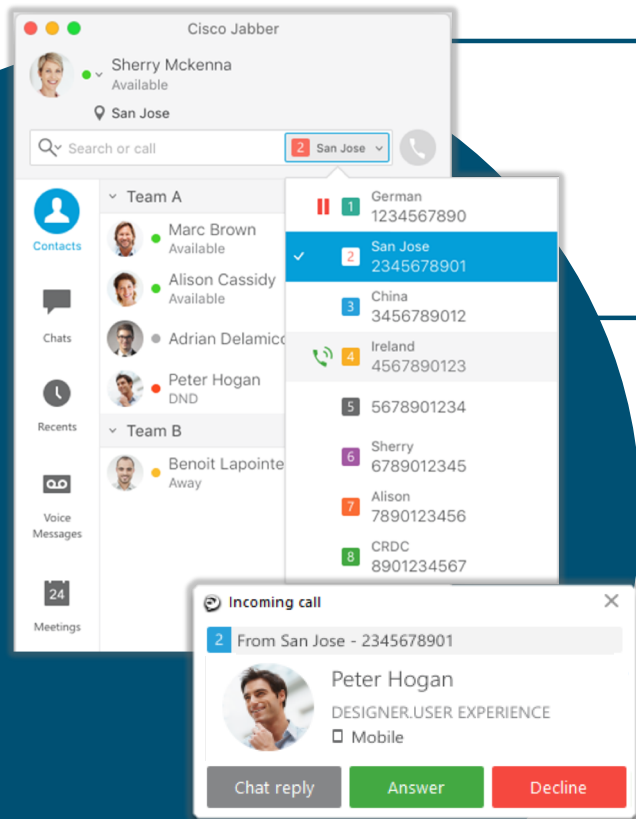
Cisco Jabber

Sherry Mckenna
Available

San Jose

Search or call

2 San Jose

Contacts

Chats

Recents

Voice Messages

24
Meetings

Team A

Marc Brown
Available

Alison Cassidy
Available

Adrian Delamico

Peter Hogan
DND

Team B

Benoit Lapointe
Away

1 German
1234567890

2 San Jose
2345678901

3 China
3456789012

4 Ireland
4567890123

5 5678901234

6 Sherry
6789012345

7 Alison
7890123456

8 CRDC
8901234567

Incoming call

2 From San Jose - 2345678901

Peter Hogan
DESIGNER.USER EXPERIENCE
Mobile

Chat reply
Answer
Decline